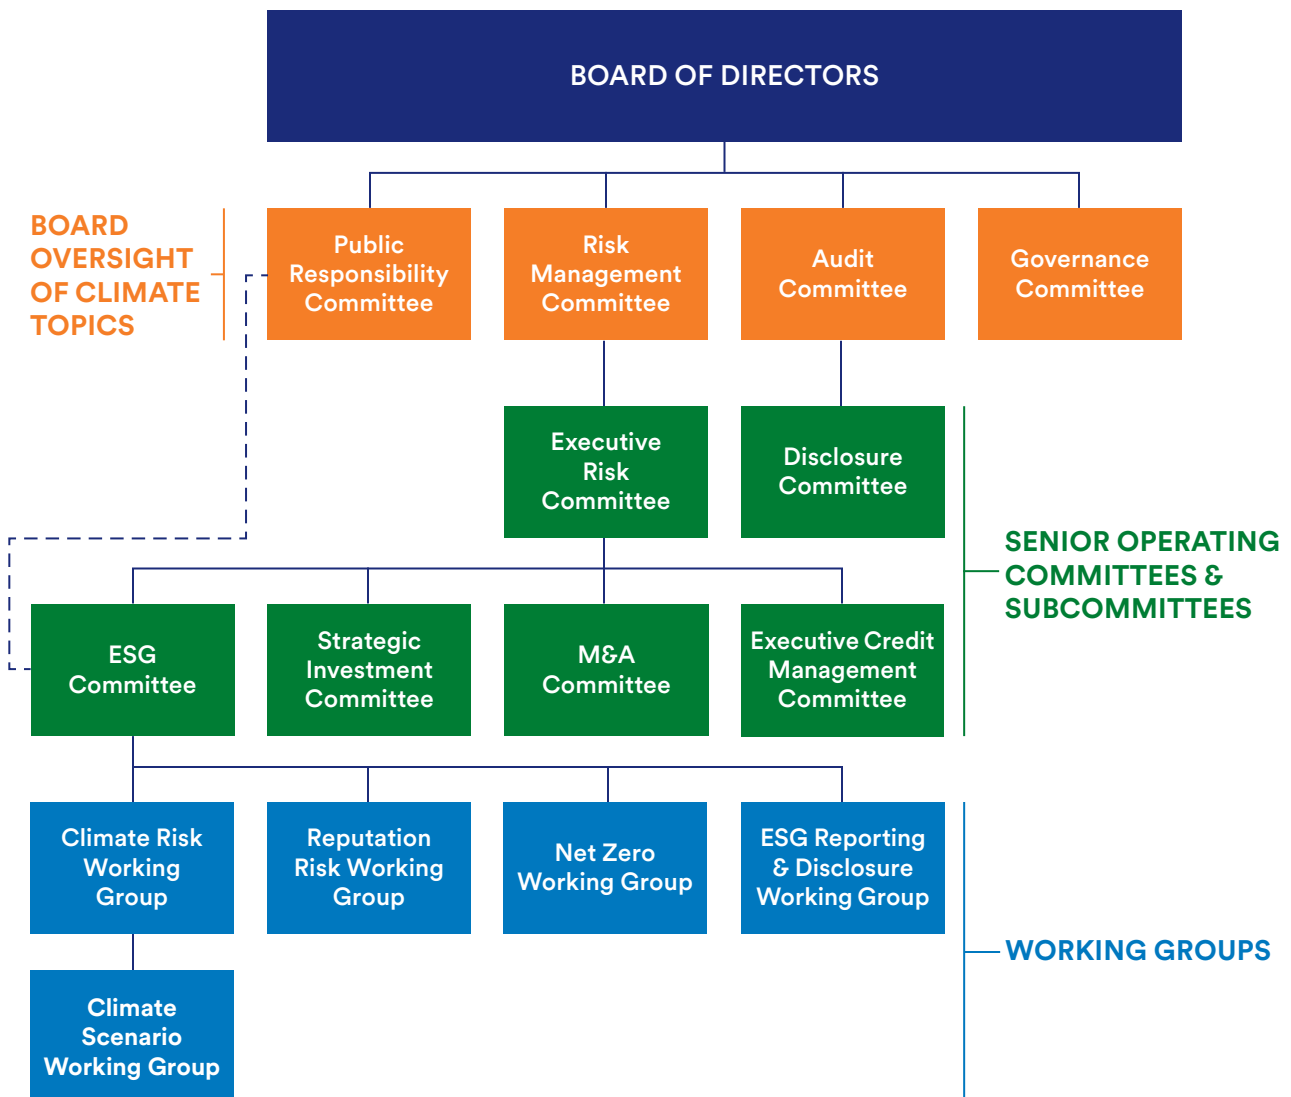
BOARD OF DIRECTORS

BOARD OVERSIGHT OF CLIMATE TOPICS

Public Responsibility Committee

Risk Management Committee

Audit Committee

Governance Committee

Executive Risk Committee

Disclosure Committee

SENIOR OPERATING COMMITTEES & SUBCOMMITTEES

ESG Committee

Strategic Investment Committee

M&A Committee

Executive Credit Management Committee

Climate Risk Working Group

Reputation Risk Working Group

Net Zero Working Group

ESG Reporting & Disclosure Working Group

WORKING GROUPS

Climate Scenario Working Group